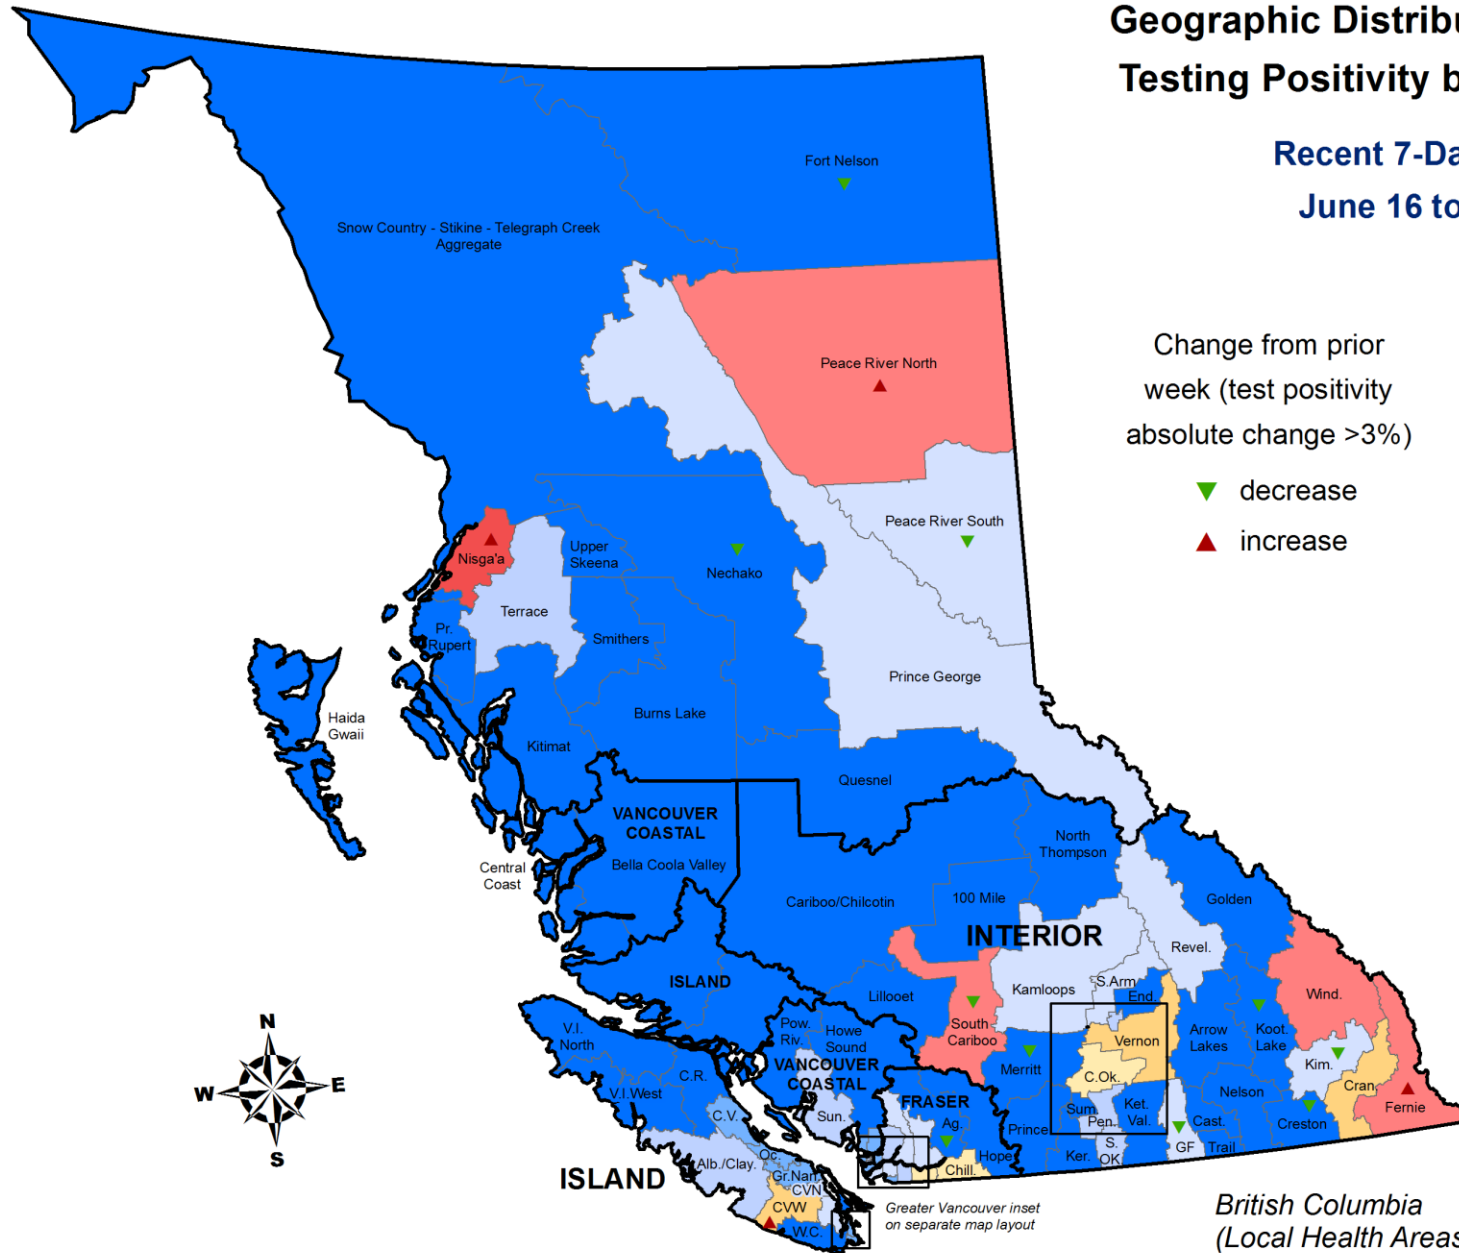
Geographic Distribu
Testing Positivity b

Recent 7-Da
June 16 to

Change from prior week (test positivity absolute change >3%)
decrease
increase

Fort Nelson
Snow Country - Stikine - Telegraph Creek Aggregate
Peace River North
Peace River South
Nisga'a
Upper Skeena
Nechako
Terrace
Smithers
Pr. Rupert
Prince George
Haida Gwaii
Burns Lake
Kitimat
Quesnel
VANCOUVER COASTAL
Bella Coola Valley
Central Coast
North Thompson
Cariboo/Chilcotin
100 Mile
Golden
INTERIOR
Revel.
ISLAND
Lillooet
Kamloops
S.Arm
End.
Wind.
South Cariboo
Vernon
Arrow Lakes
Koot. Lake
V.I. North
Pow. Riv.
Howe Sound
VANCOUVER COASTAL
Merritt
C.Ok.
Kim.
Nelson
Cran.
C.R.
V.I. West
FRASER
Sum.
Ket. Val.
Fernie
C.V.
Sun.
Ag.
Pen.
Cast.
Creston
Prince.
Hope
S. OK
GF
Trail
Alb./Clay.
Oc.
Chill.
Ker.
Gr.Nan.
CVN
ISLAND
CVW
W.C.
N
W
E
S
Greater Vancouver inset on separate map layout
British Columbia
(Local Health Areas